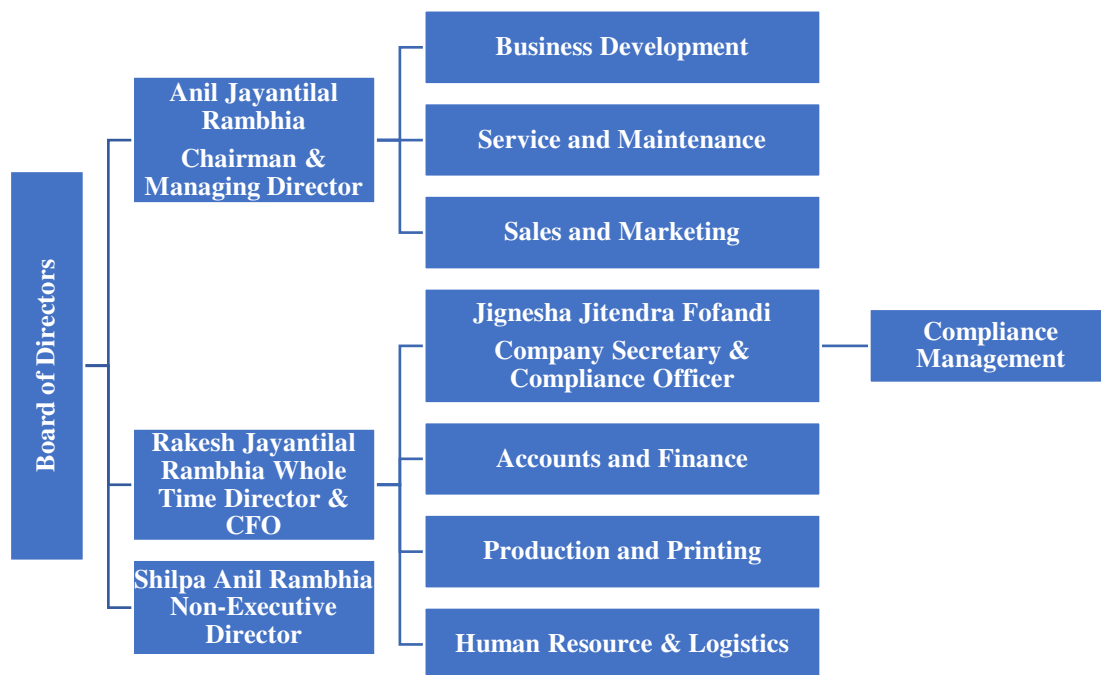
Board of Directors

Anil Jayantilal Rambhia

Chairman & Managing Director

Business Development

Service and Maintenance

Sales and Marketing

Rakesh Jayantilal Rambhia Whole Time Director & CFO

Jignesha Jitendra Fofandi

Company Secretary & Compliance Officer

Compliance Management

Accounts and Finance

Production and Printing

Human Resource & Logistics

Shilpa Anil Rambhia Non-Executive Director